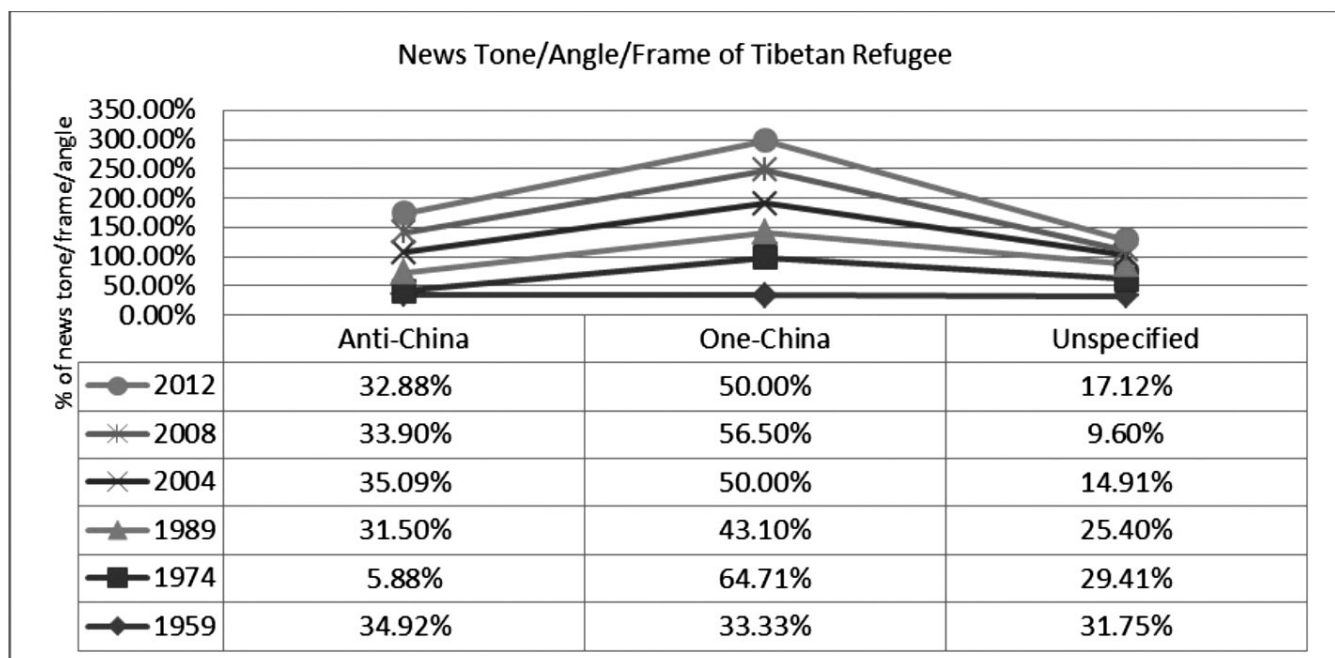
News Tone/Angle/Frame of Tibetan Refugee

% of news tone/frame/angle

350.00%
300.00%
250.00%
200.00%
150.00%
100.00%
50.00%
0.00%

| | Anti-China | One-China | Unspecified |
|---|---|---|---|
| 2012 | 32.88% | 50.00% | 17.12% |
| 2008 | 33.90% | 56.50% | 9.60% |
| 2004 | 35.09% | 50.00% | 14.91% |
| 1989 | 31.50% | 43.10% | 25.40% |
| 1974 | 5.88% | 64.71% | 29.41% |
| 1959 | 34.92% | 33.33% | 31.75% |